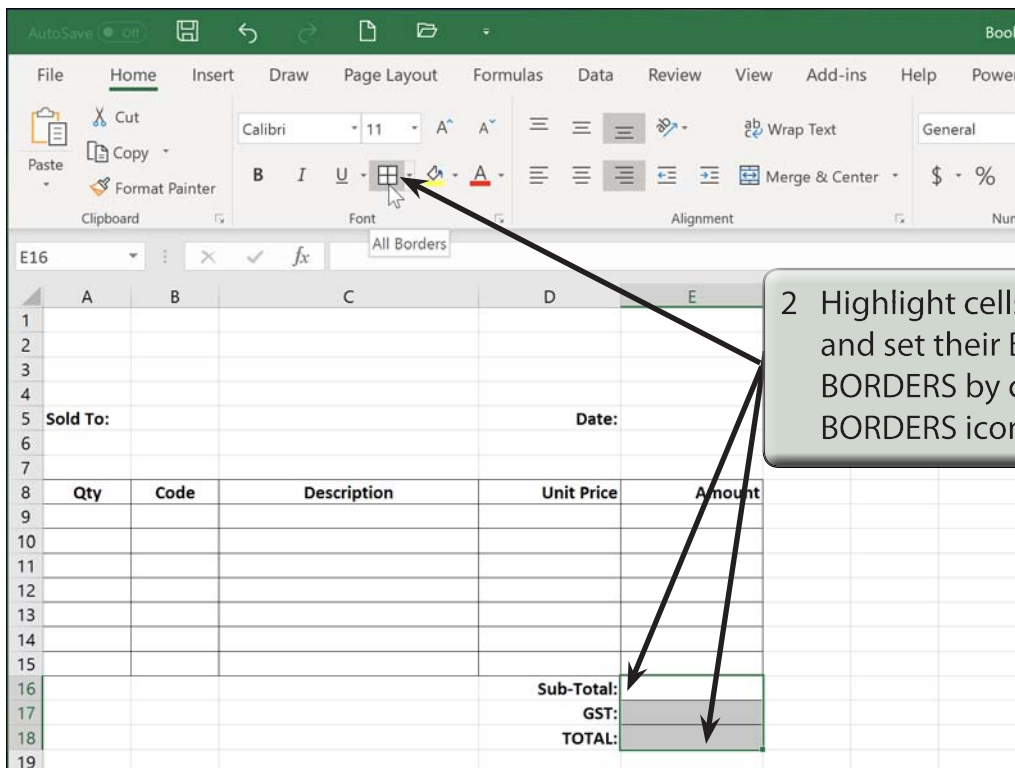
AutoSave Off
Bool

File Home Insert Draw Page Layout Formulas Data Review View Add-ins Help Powe

Paste
Cut
Copy
Format Painter
Clipboard

Calibri 11 A A
B I U
Font
All Borders

Wrap Text
Merge & Center
Alignment

General
$ %
Nur

E16
$fx$

| | A | B | C | D | E |
|---|---|---|---|---|---|
| 1 | | | | | |
| 2 | | | | | |
| 3 | | | | | |
| 4 | | | | | |
| 5 | Sold To: | | | Date: | |
| 6 | | | | | |
| 7 | | | | | |
| 8 | Qty | Code | Description | Unit Price | Amount |
| 9 | | | | | |
| 10 | | | | | |
| 11 | | | | | |
| 12 | | | | | |
| 13 | | | | | |
| 14 | | | | | |
| 15 | | | | | |
| 16 | | | | Sub-Total: | |
| 17 | | | | GST: | |
| 18 | | | | TOTAL: | |
| 19 | | | | | |

2 Highlight cell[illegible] and set their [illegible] BORDERS by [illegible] BORDERS ico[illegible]